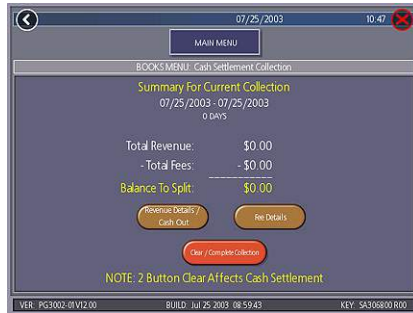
07/25/2003 10:47

MAIN MENU

BOOKS MENU: Cash Settlement Collection

Summary For Current Collection
07/25/2003 - 07/25/2003
0 DAYS

Total Revenue: $0.00
- Total Fees: - $0.00

Balance To Split: $0.00

Revenue Details / Cash Out

Fee Details

Clear / Complete Collection

NOTE: 2 Button Clear Affects Cash Settlement

VER: PG3002-01V12.00 BUILD: Jul 25 2003 08:59:43 KEY: SA306800.R00